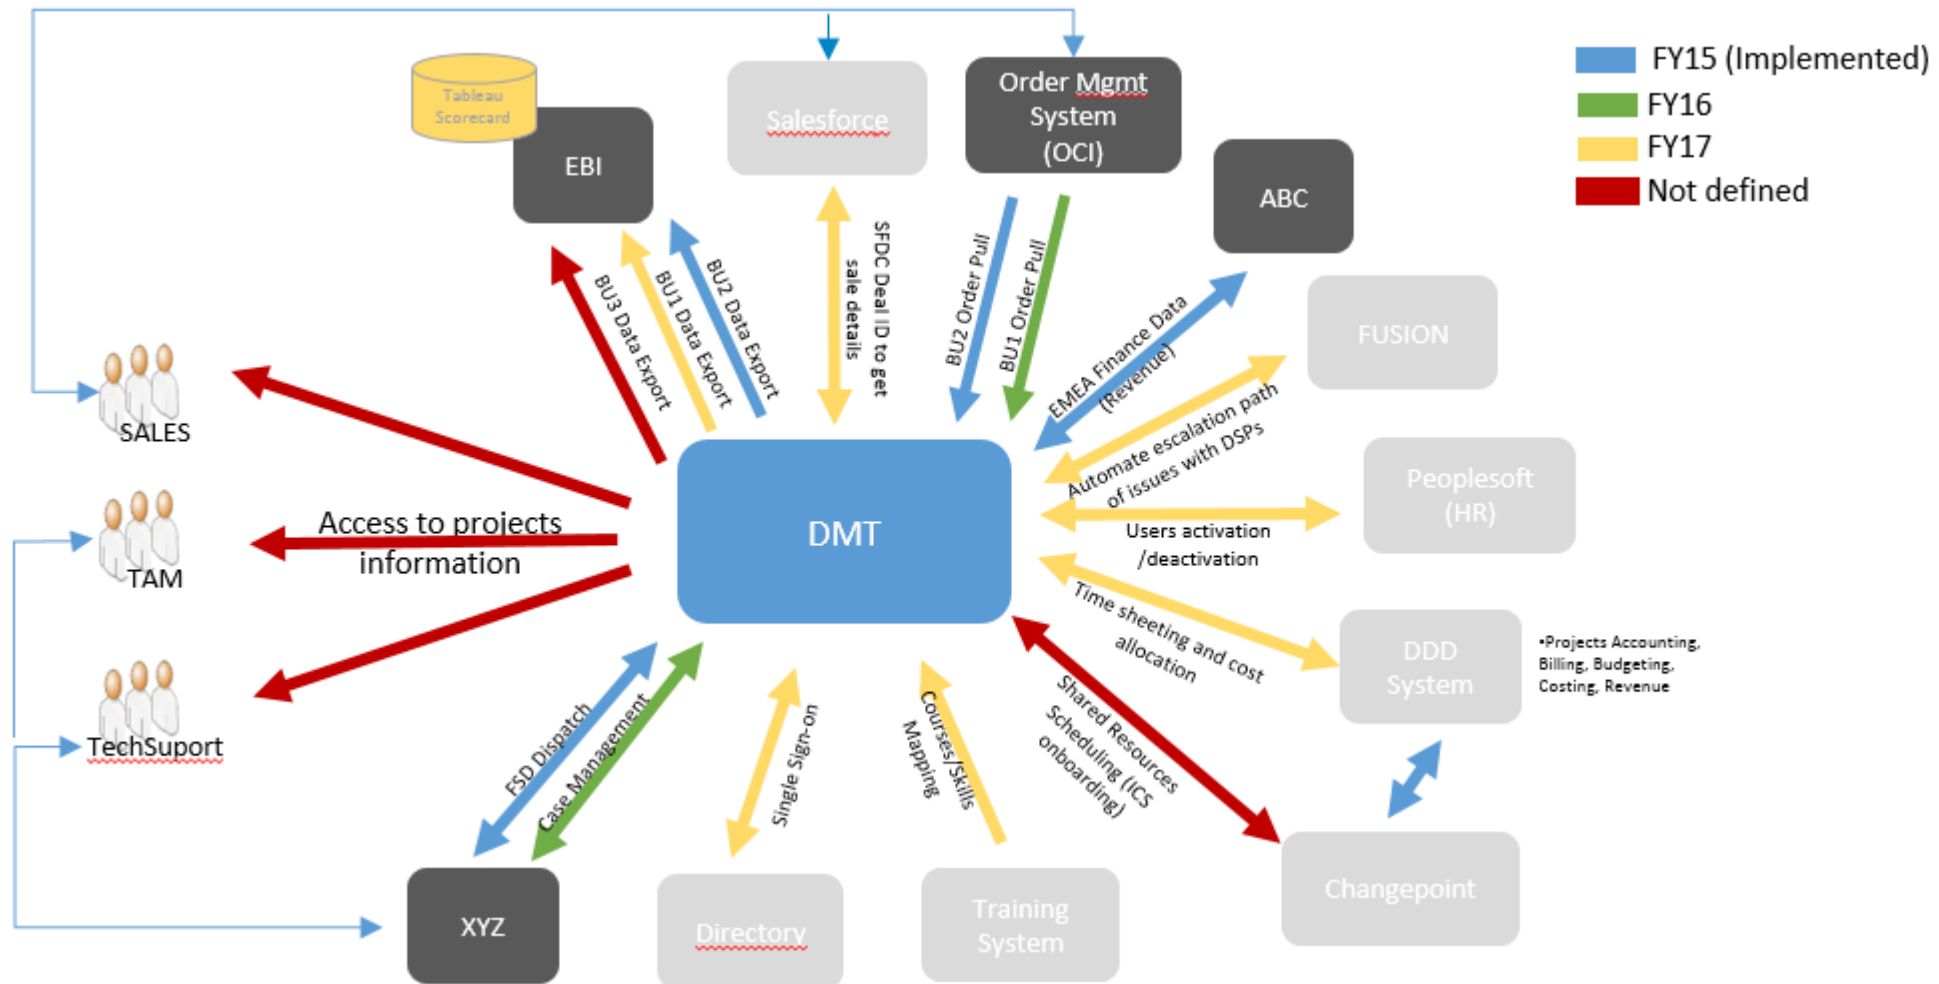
FY15 (Implemented)
FY16
FY17
Not defined

Tableau Scorecard
EBI
Salesforce
Order Mgmt System (OCI)
ABC
FUSION
Peoplesoft (HR)
DDD System
Changepoint
Training System
Directory
XYZ

SALES
TAM
TechSuport

DMT

Access to projects information

BU3 Data Export
BU1 Data Export
BU2 Data Export
SFDC Deal ID to get sale details
BU2 Order Pull
BU1 Order Pull
EMEA Finance Data (Revenue)
Automate escalation path of issues with DSPs
Users activation /deactivation
Time sheeting and cost allocation
Shared Resources Scheduling (iCS onboarding)
Courses/Skills Mapping
Single Sign-on
FSD Dispatch
Case Management

•Projects Accounting, Billing, Budgeting, Costing, Revenue